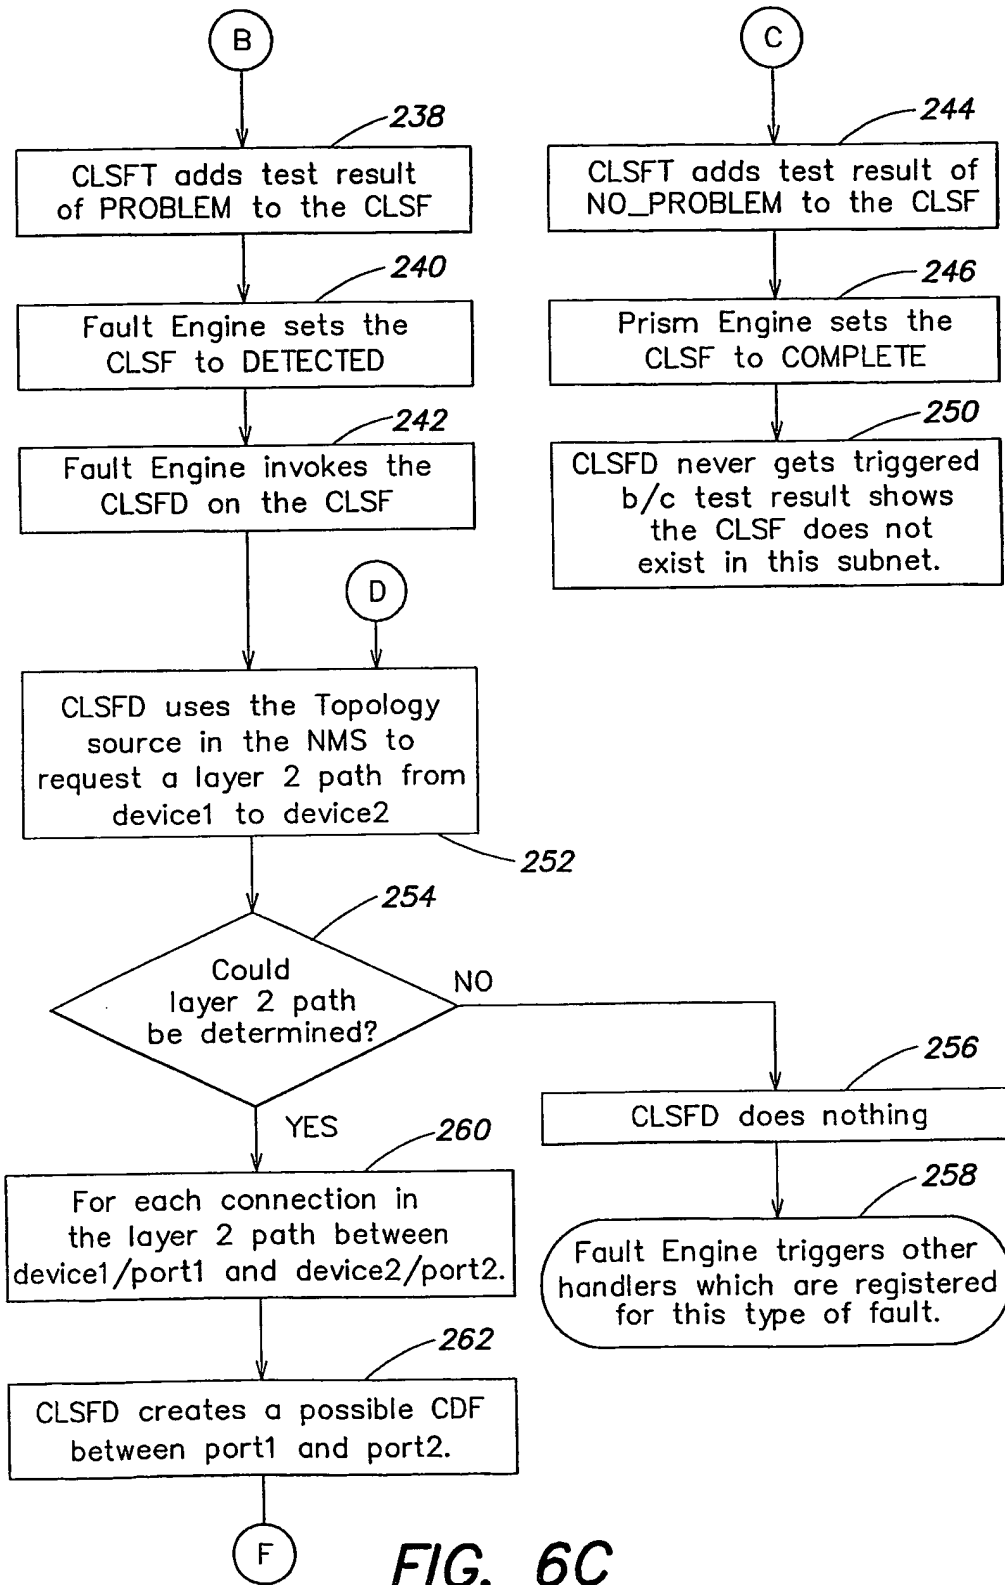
B

238

CLSFT adds test result of PROBLEM to the CLSF

240

Fault Engine sets the CLSF to DETECTED

242

Fault Engine invokes the CLSFD on the CLSF

C

244

CLSFT adds test result of NO_PROBLEM to the CLSF

246

Prism Engine sets the CLSF to COMPLETE

250

CLSFD never gets triggered b/c test result shows the CLSF does not exist in this subnet.

D

CLSFD uses the Topology source in the NMS to request a layer 2 path from device1 to device2

252

254

Could layer 2 path be determined?

NO

256

CLSFD does nothing

258

Fault Engine triggers other handlers which are registered for this type of fault.

YES

260

For each connection in the layer 2 path between device1/port1 and device2/port2.

262

CLSFD creates a possible CDF between port1 and port2.

F

FIG. 6C